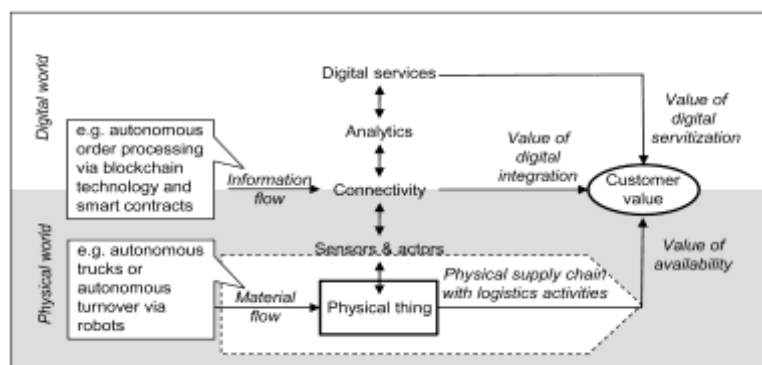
Digital world

Physical world

e.g. autonomous order processing via blockchain technology and smart contracts

Information flow

e.g. autonomous trucks or autonomous turnover via robots

Material flow

Digital services

Analytics

Connectivity

Sensors & actors

Physical thing

Physical supply chain with logistics activities

Value of digital integration

Value of digital servitization

Customer value

Value of availability